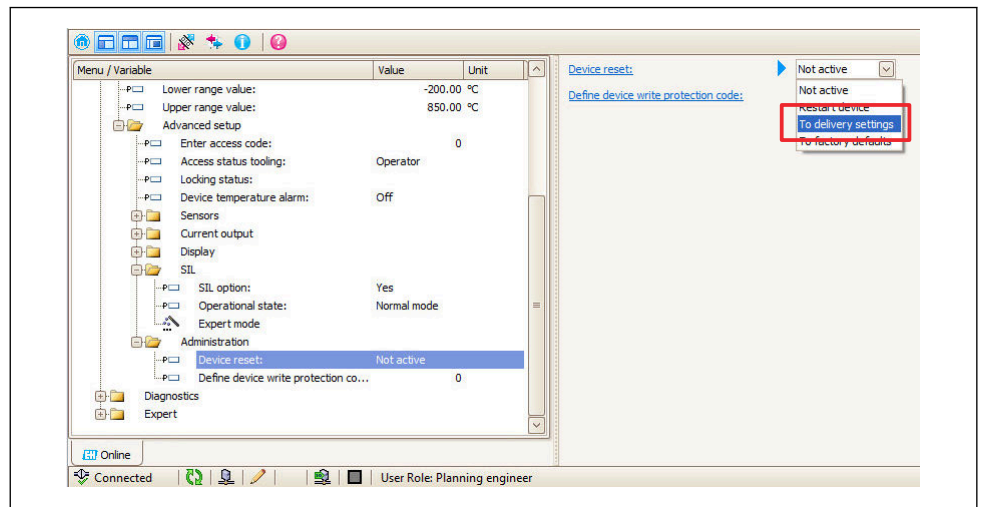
| Menu / Variable | Value | Unit |
|---|---|---|
| Lower range value: | -200.00 | °C |
| Upper range value: | 850.00 | °C |
| Advanced setup | | |
| Enter access code: | 0 | |
| Access status tooling: | Operator | |
| Locking status: | | |
| Device temperature alarm: | Off | |
| Sensors | | |
| Current output | | |
| Display | | |
| SIL | | |
| SIL option: | Yes | |
| Operational state: | Normal mode | |
| Expert mode | | |
| Administration | | |
| Device reset: | Not active | |
| Define device write protection co... | 0 | |
| Diagnostics | | |
| Expert | | |

Online

Device reset: Not active

Define device write protection code:

Not active
Restart device
To delivery settings
To factory defaults

Connected

User Role: Planning engineer